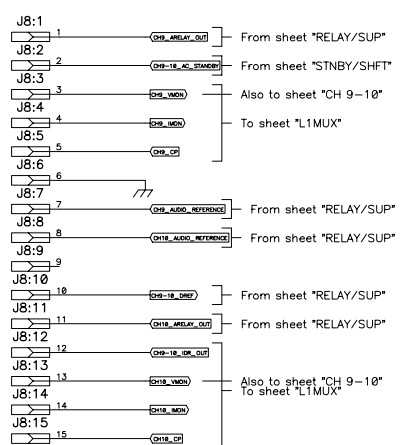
J8:1

1 CH9_ARELAY_OUT From sheet "RELAY/SUP"

J8:2

2 CH9-10_AC_STANDBY From sheet "STNBY/SHFT"

J8:3

3 CH9_VMON Also to sheet "CH 9-10"

J8:4

4 CH9_IMON To sheet "L1MUX"

J8:5

5 CH9_CP

J8:6

6

J8:7

7 CH9_AUDIO_REFERENCE From sheet "RELAY/SUP"

J8:8

8 CH10_AUDIO_REFERENCE From sheet "RELAY/SUP"

J8:9

9

J8:10

10 CH9-10_DREF From sheet "RELAY/SUP"

J8:11

11 CH10_ARELAY_OUT From sheet "RELAY/SUP"

J8:12

12 CH9-10_IDR_OUT

J8:13

13 CH10_VMON Also to sheet "CH 9-10" To sheet "L1MUX"

J8:14

14 CH10_IMON

J8:15

15 CH10_CP